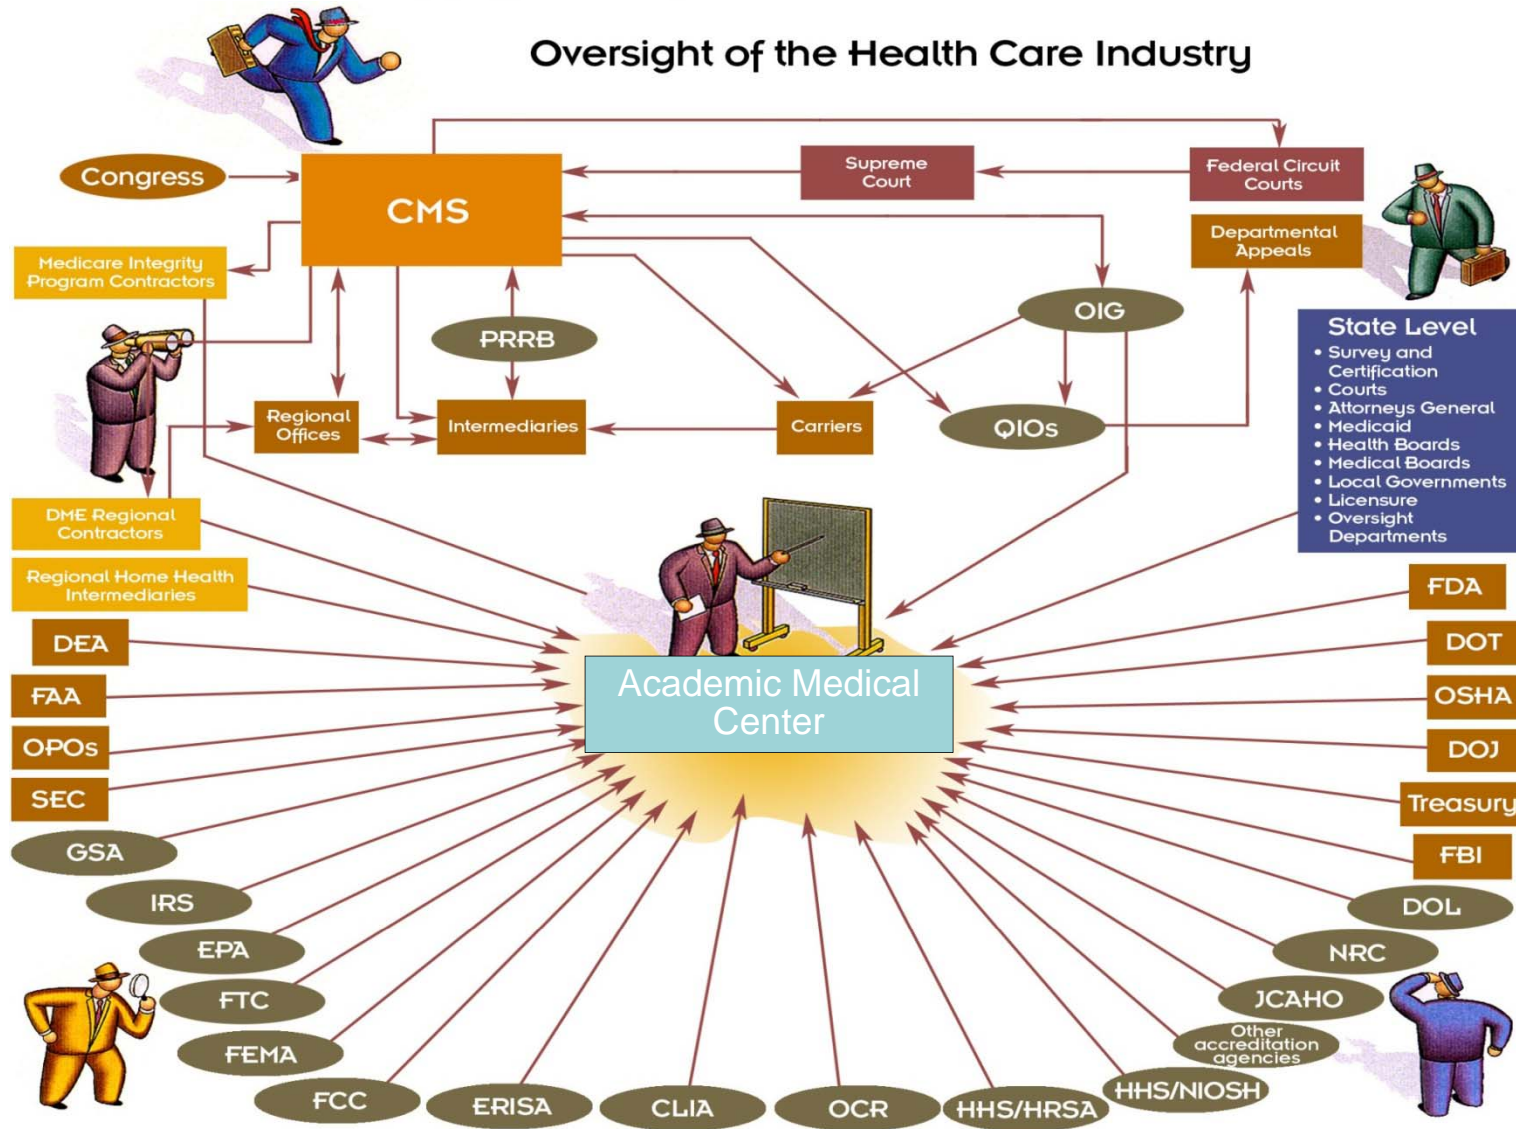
Oversight of the Health Care Industry

Congress

CMS

Supreme Court

Federal Circuit Courts

Departmental Appeals

Medicare Integrity Program Contractors

OIG

PRRB

State Level
• Survey and Certification
• Courts
• Attorneys General
• Medicaid
• Health Boards
• Medical Boards
• Local Governments
• Licensure
• Oversight Departments

Regional Offices

Intermediaries

Carriers

QIOs

DME Regional Contractors

Regional Home Health Intermediaries

DEA

FAA

OPOs

SEC

GSA

IRS

EPA

FTC

FEMA

FCC

ERISA

CLIA

OCR

HHS/HRSA

HHS/NIOSH

Other accreditation agencies

JCAHO

NRC

DOL

FBI

Treasury

DOJ

OSHA

DOT

FDA

Academic Medical Center